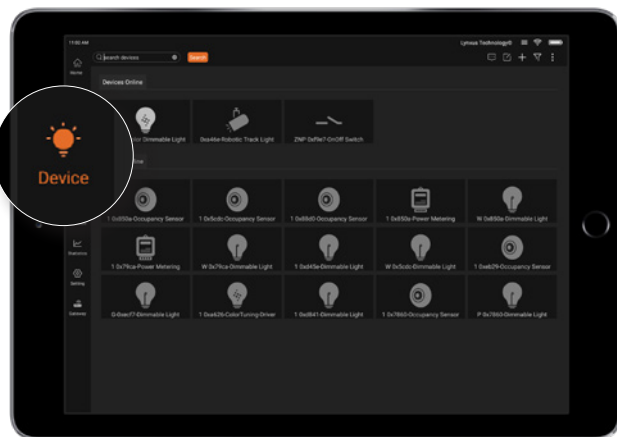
11:00 AM

Lynxes Technology0

Home

Search devices

Search

Devices Online

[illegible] Dimmable Light

0xa4be-Robotic Track Light

ZNP 0xf9e7-OnOff Switch

Device

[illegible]line

1 0x000a-Occupancy Sensor

1 0x5cdc-Occupancy Sensor

1 0x89d0-Occupancy Sensor

1 0x850a-Power Metering

W 0x850a-Dimmable Light

1 0x79ca-Power Metering

W 0x79ca-Dimmable Light

1 0xd45e-Dimmable Light

W 0x5cdc-Dimmable Light

1 0xeb29-Occupancy Sensor

G-0xecf7-Dimmable Light

1 0xe626-ColorTuning Driver

1 0xd841-Dimmable Light

1 0x7860-Occupancy Sensor

P 0x7860-Dimmable Light

Statistics

Setting

Gateway